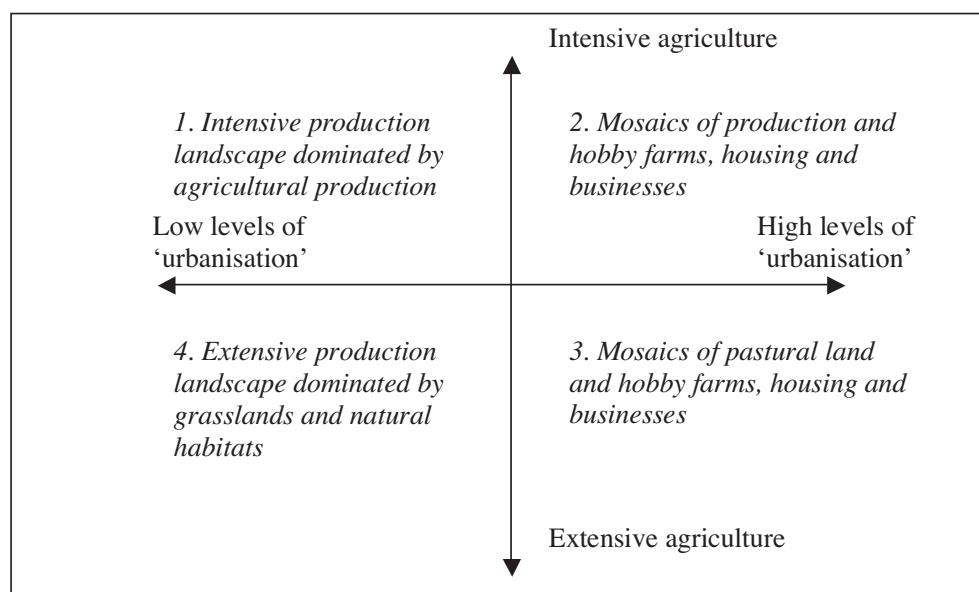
Intensive agriculture

1. Intensive production landscape dominated by agricultural production

2. Mosaics of production and hobby farms, housing and businesses

Low levels of 'urbanisation'

High levels of 'urbanisation'

4. Extensive production landscape dominated by grasslands and natural habitats

3. Mosaics of pastural land and hobby farms, housing and businesses

Extensive agriculture